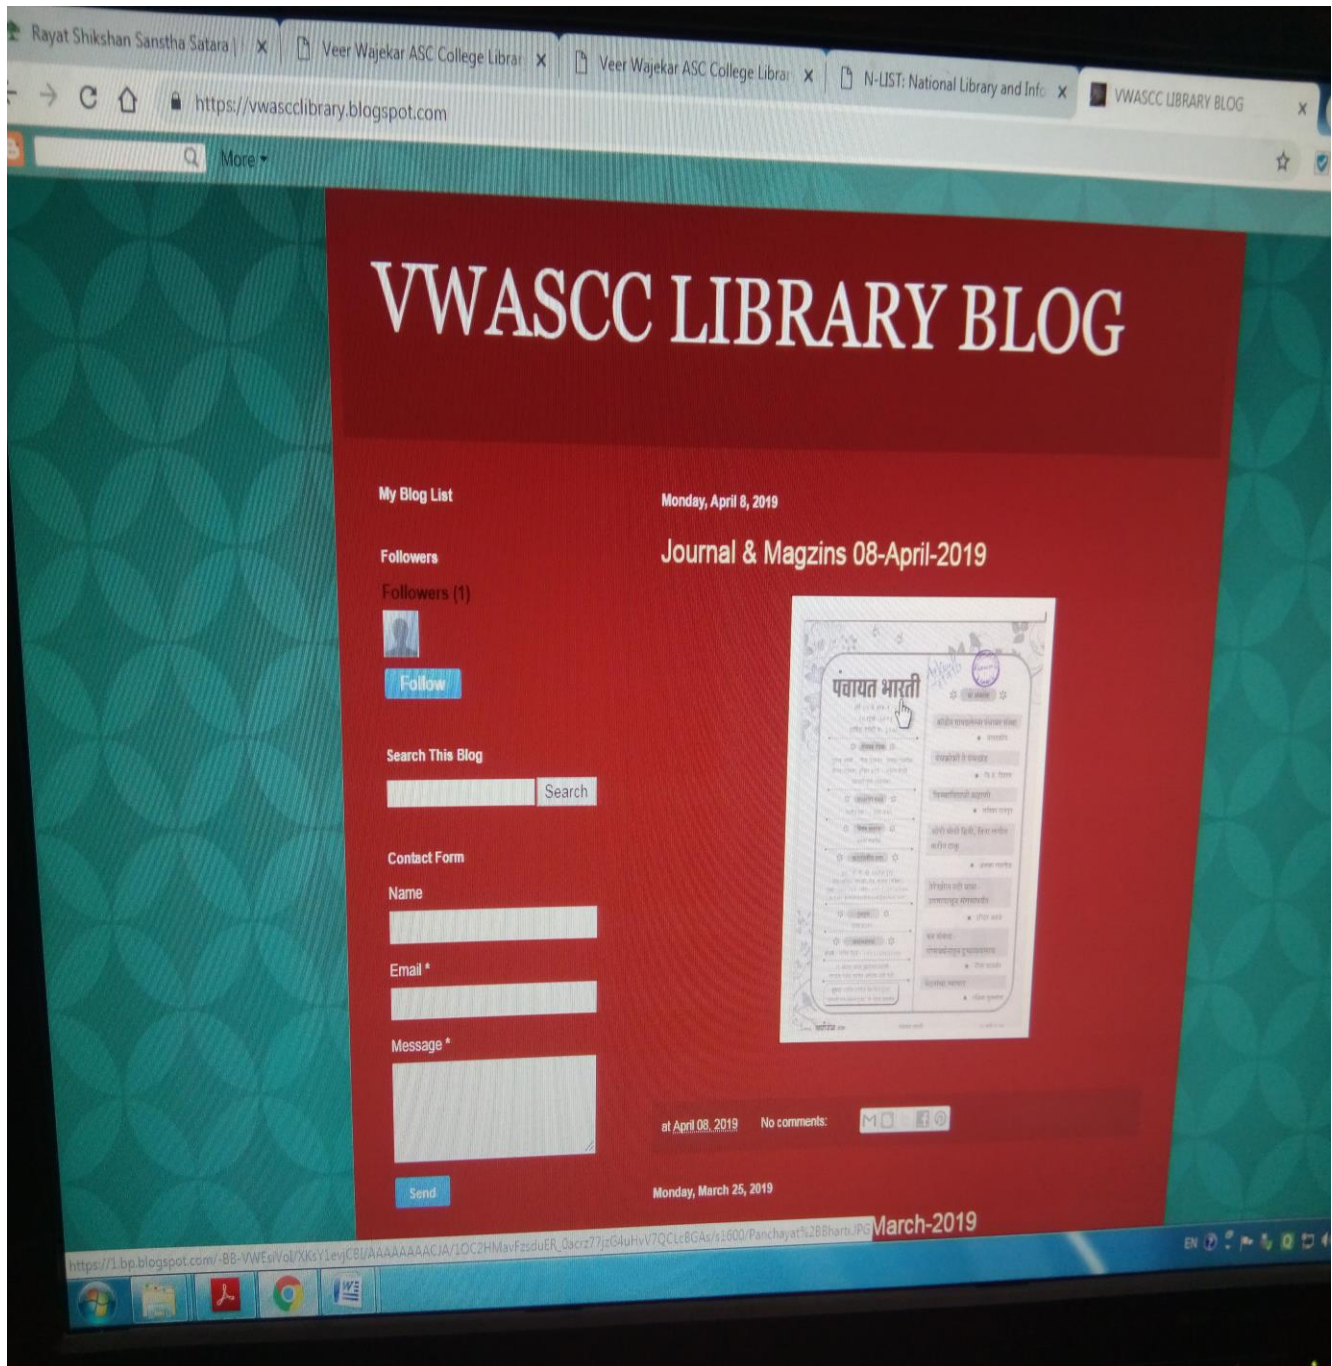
Rayat Shikshan Sanstha Satara | × Veer Wajekar ASC College Librar × Veer Wajekar ASC College Librar × N-LIST: National Library and Info × VWASCC LIBRARY BLOG ×

https://vwascclibrary.blogspot.com

More

VWASCC LIBRARY BLOG

My Blog List

Followers

Followers (1)

Follow

Search This Blog

Search

Contact Form

Name

Email *

Message *

Send

Monday, April 8, 2019

Journal & Magzins 08-April-2019

पंचायत भारती

at April 08, 2019 No comments:

Monday, March 25, 2019

March-2019

https://1.bp.blogspot.com/-BB-VWEsVol/XKsY1evjC8I/AAAAAAAACJA/1OC2HMavFzsduER_0acrz77jzG4uHvV7QCLcBGAs/s1600/Panchayat%2BBharti.JPG

EN